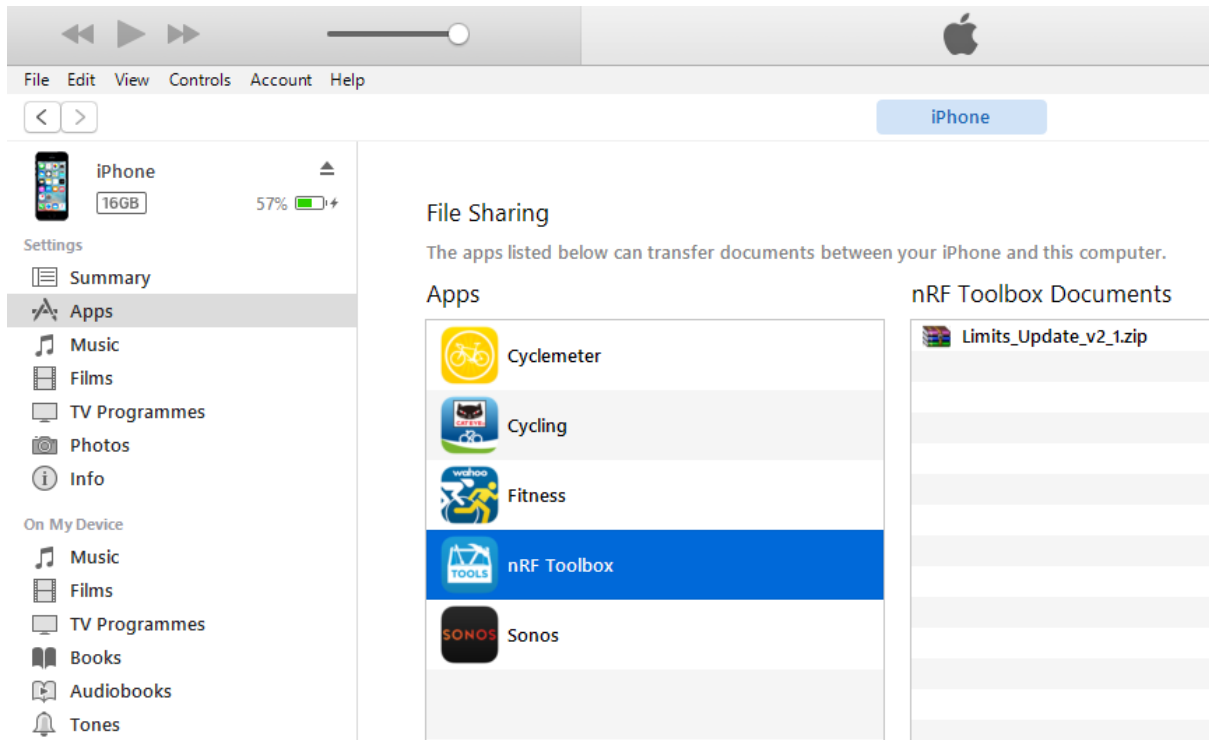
File Edit View Controls Account Help

iPhone

iPhone
16GB
57%

Settings
Summary
Apps
Music
Films
TV Programmes
Photos
Info

On My Device
Music
Films
TV Programmes
Books
Audiobooks
Tones

File Sharing

The apps listed below can transfer documents between your iPhone and this computer.

Apps

Cyclemeter
CAT EYE
Cycling
wahoo
Fitness
TOOLS
nRF Toolbox
SONOS
Sonos

nRF Toolbox Documents

Limits_Update_v2_1.zip